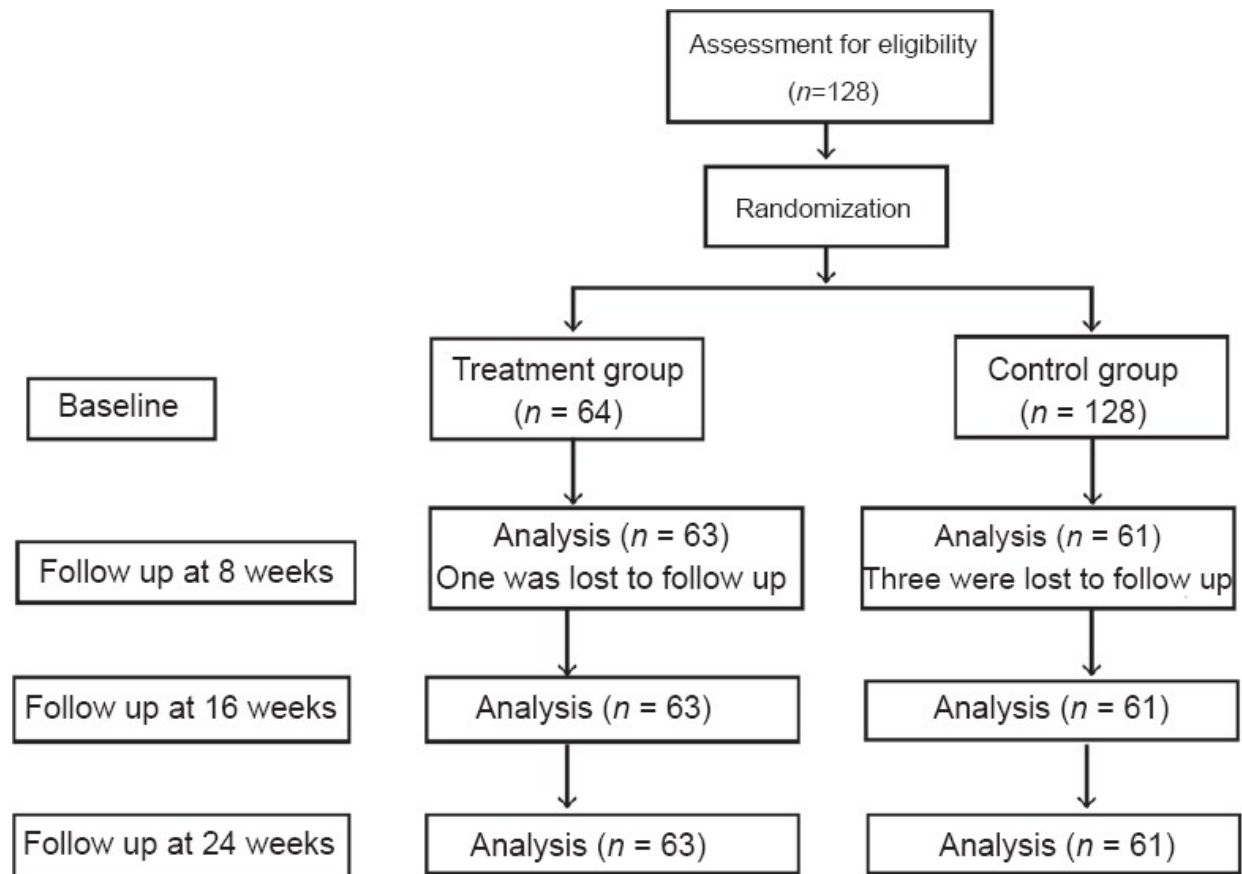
Assessment for eligibility
($n$=128)

Randomization

Baseline

Treatment group
($n$ = 64)

Control group
($n$ = 128)

Follow up at 8 weeks

Analysis ($n$ = 63)
One was lost to follow up

Analysis ($n$ = 61)
Three were lost to follow up

Follow up at 16 weeks

Analysis ($n$ = 63)

Analysis ($n$ = 61)

Follow up at 24 weeks

Analysis ($n$ = 63)

Analysis ($n$ = 61)